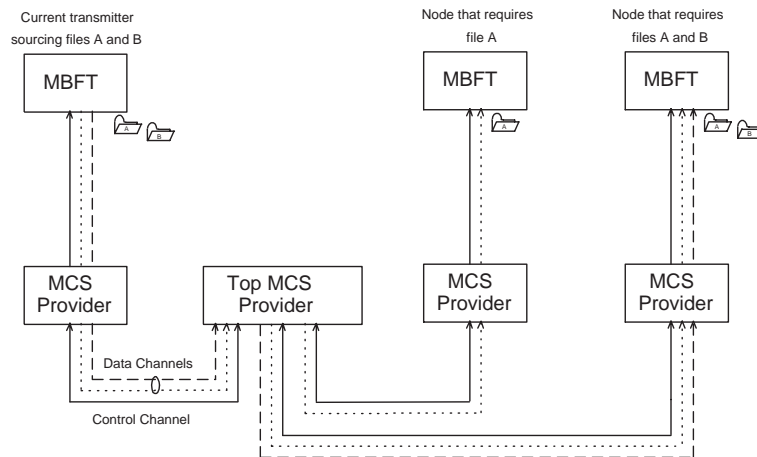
Current transmitter sourcing files A and B

MBFT

A
B

Node that requires file A

MBFT

A

Node that requires files A and B

MBFT

A
B

MCS Provider

Top MCS Provider

MCS Provider

MCS Provider

Data Channels

Control Channel